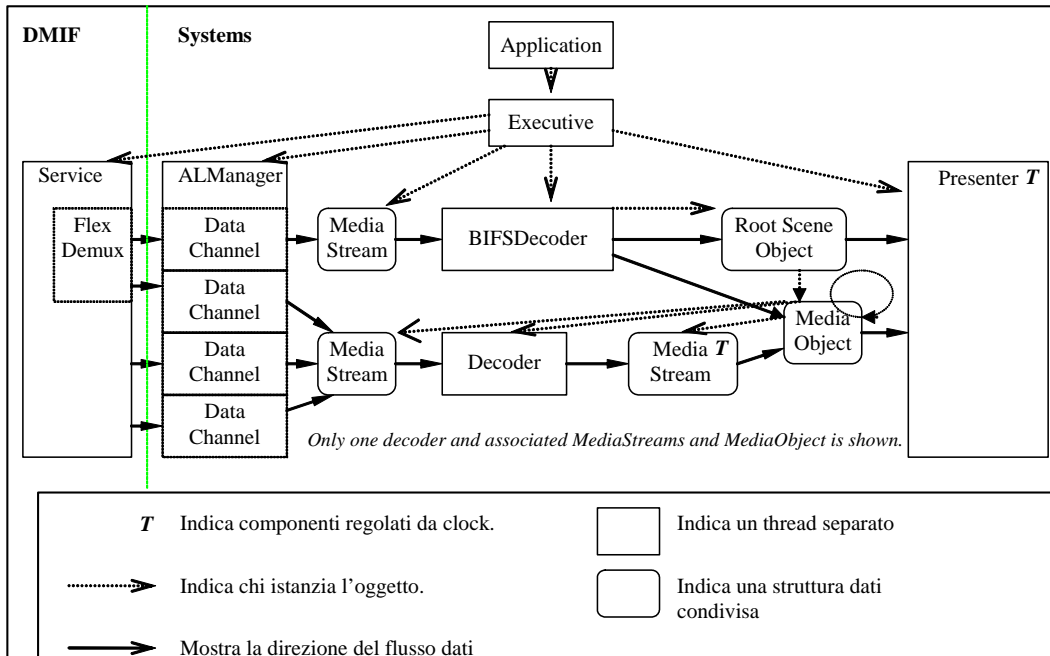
DMIF

Systems

Application

Executive

Service

ALManager

Presenter $T$

Flex Demux

Data Channel

Media Stream

BIFSDecoder

Root Scene Object

Data Channel

Media Object

Data Channel

Media Stream

Decoder

Media $T$ Stream

Data Channel

Only one decoder and associated MediaStreams and MediaObject is shown.

$T$ Indica componenti regolati da clock.

Indica un thread separato

Indica chi istanzia l'oggetto.

Indica una struttura dati condivisa

Mostra la direzione del flusso dati